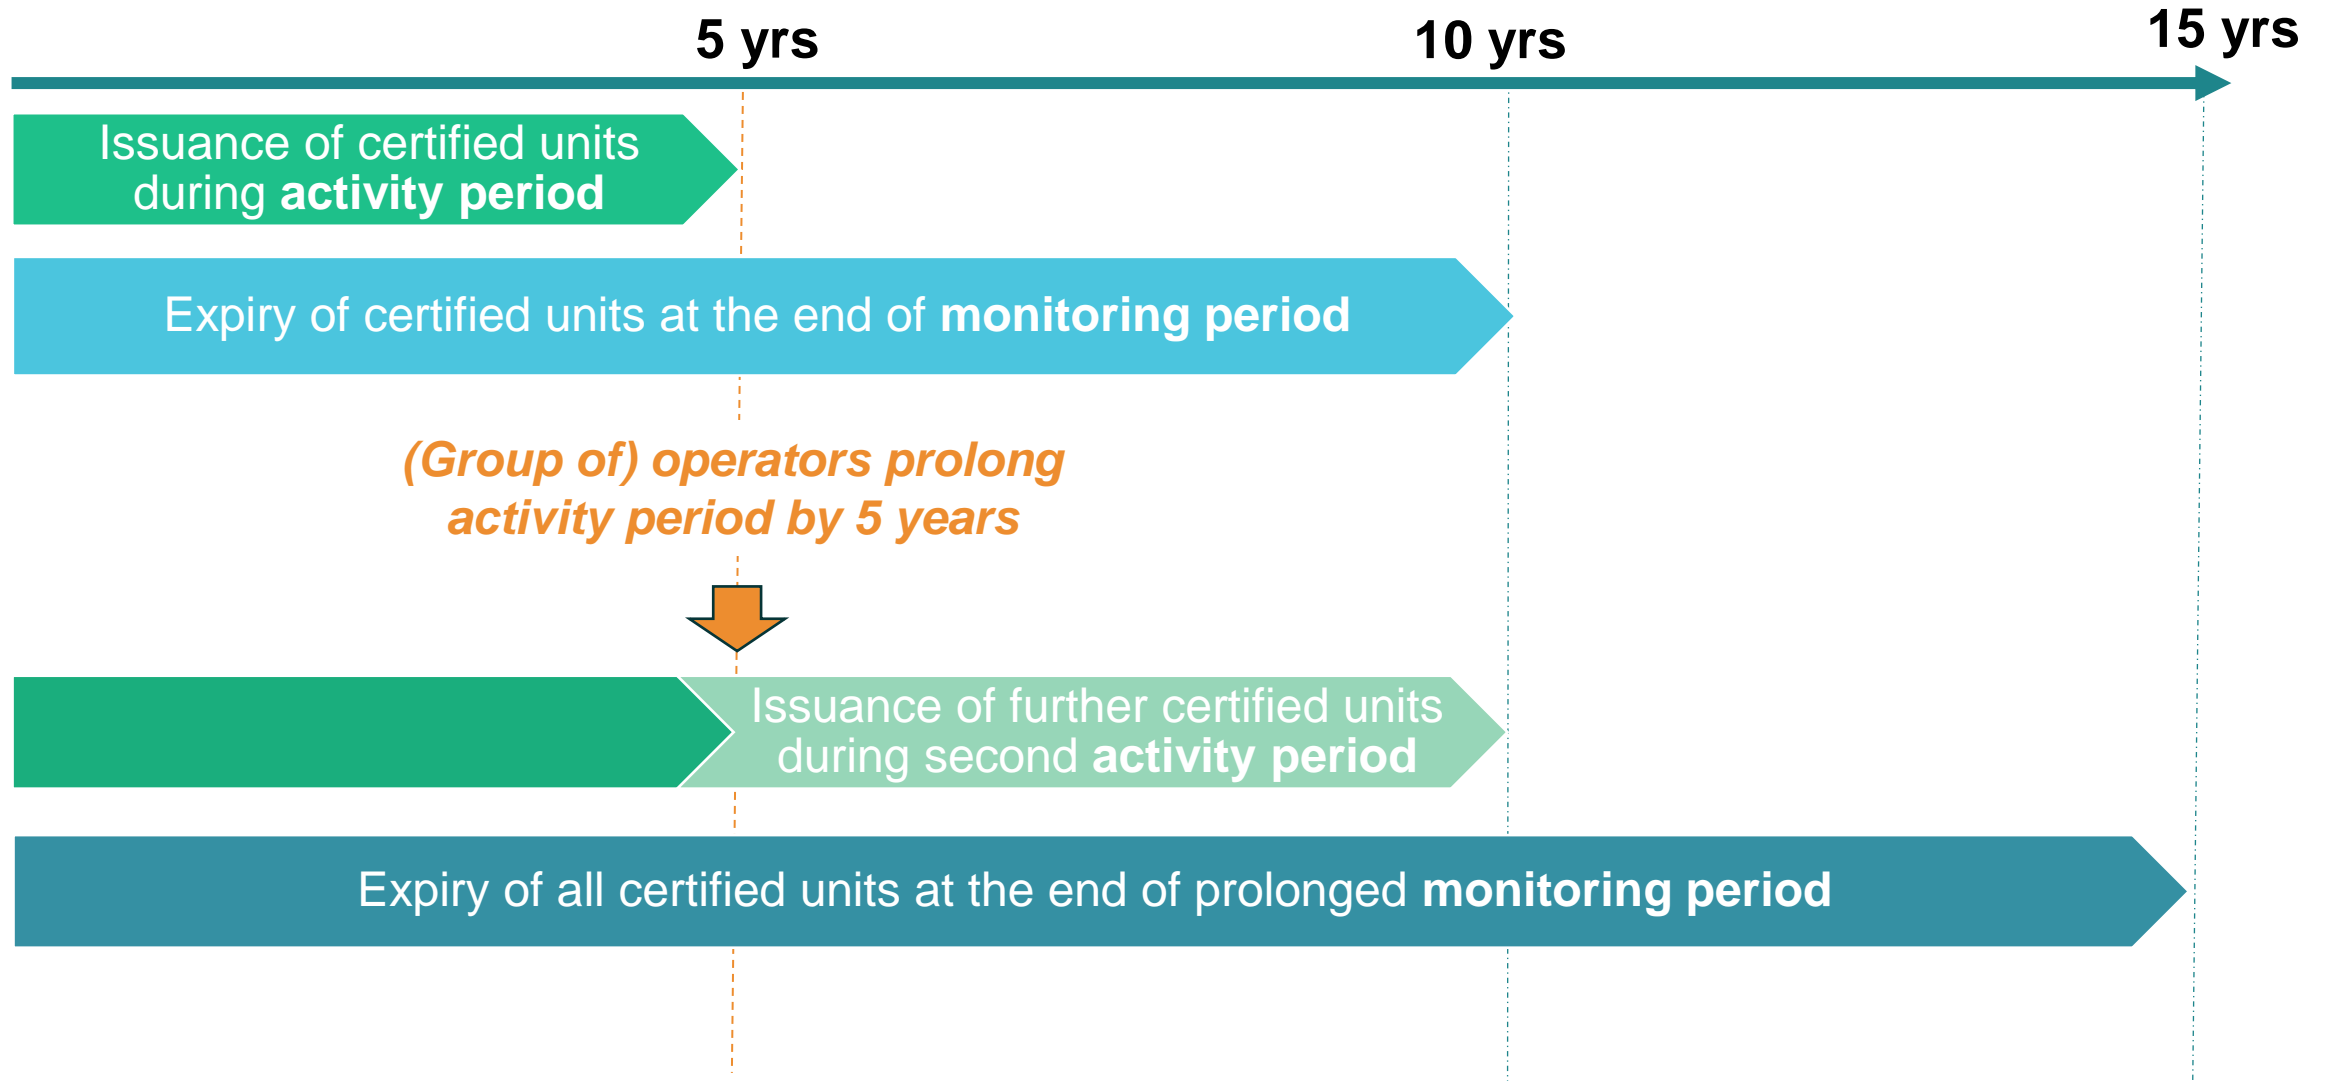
5 yrs
10 yrs
15 yrs

Issuance of certified units during **activity period**

Expiry of certified units at the end of **monitoring period**

*(Group of) operators prolong activity period by 5 years*

Issuance of further certified units during second **activity period**

Expiry of all certified units at the end of prolonged **monitoring period**